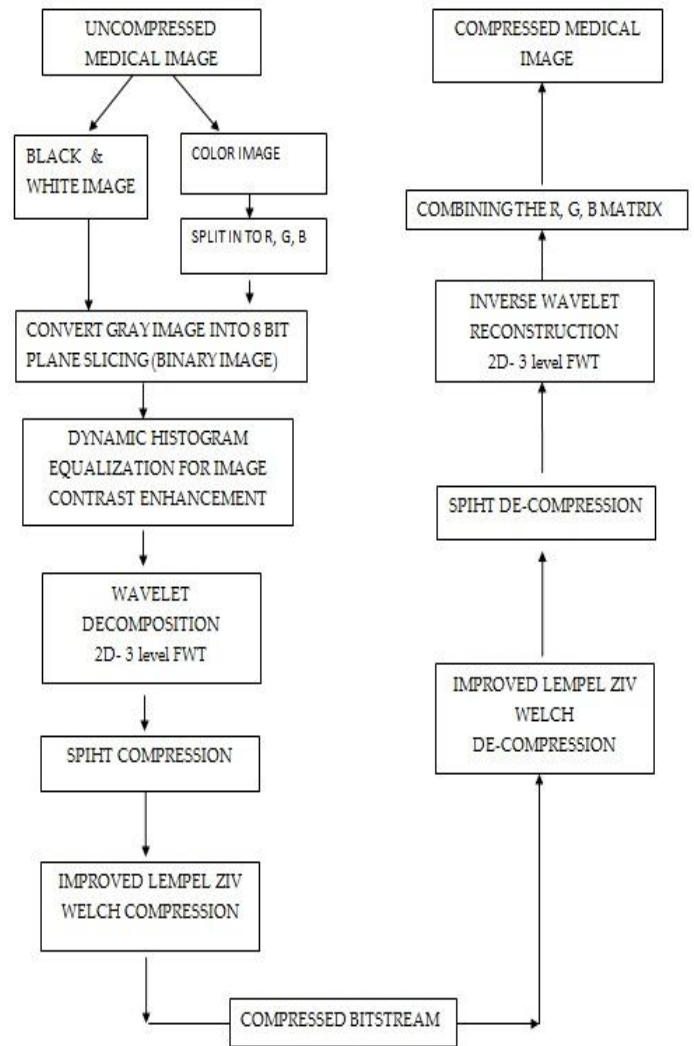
UNCOMPRESSED MEDICAL IMAGE

BLACK & WHITE IMAGE

COLOR IMAGE

SPLIT IN TO R, G, B

CONVERT GRAY IMAGE INTO 8 BIT PLANE SLICING (BINARY IMAGE)

DYNAMIC HISTOGRAM EQUALIZATION FOR IMAGE CONTRAST ENHANCEMENT

WAVELET DECOMPOSITION 2D- 3 level FWT

SPIHT COMPRESSION

IMPROVED LEMPEL ZIV WELCH COMPRESSION

COMPRESSED BITSTREAM

IMPROVED LEMPEL ZIV WELCH DE-COMPRESSION

SPIHT DE-COMPRESSION

INVERSE WAVELET RECONSTRUCTION 2D- 3 level FWT

COMBINING THE R, G, B MATRIX

COMPRESSED MEDICAL IMAGE